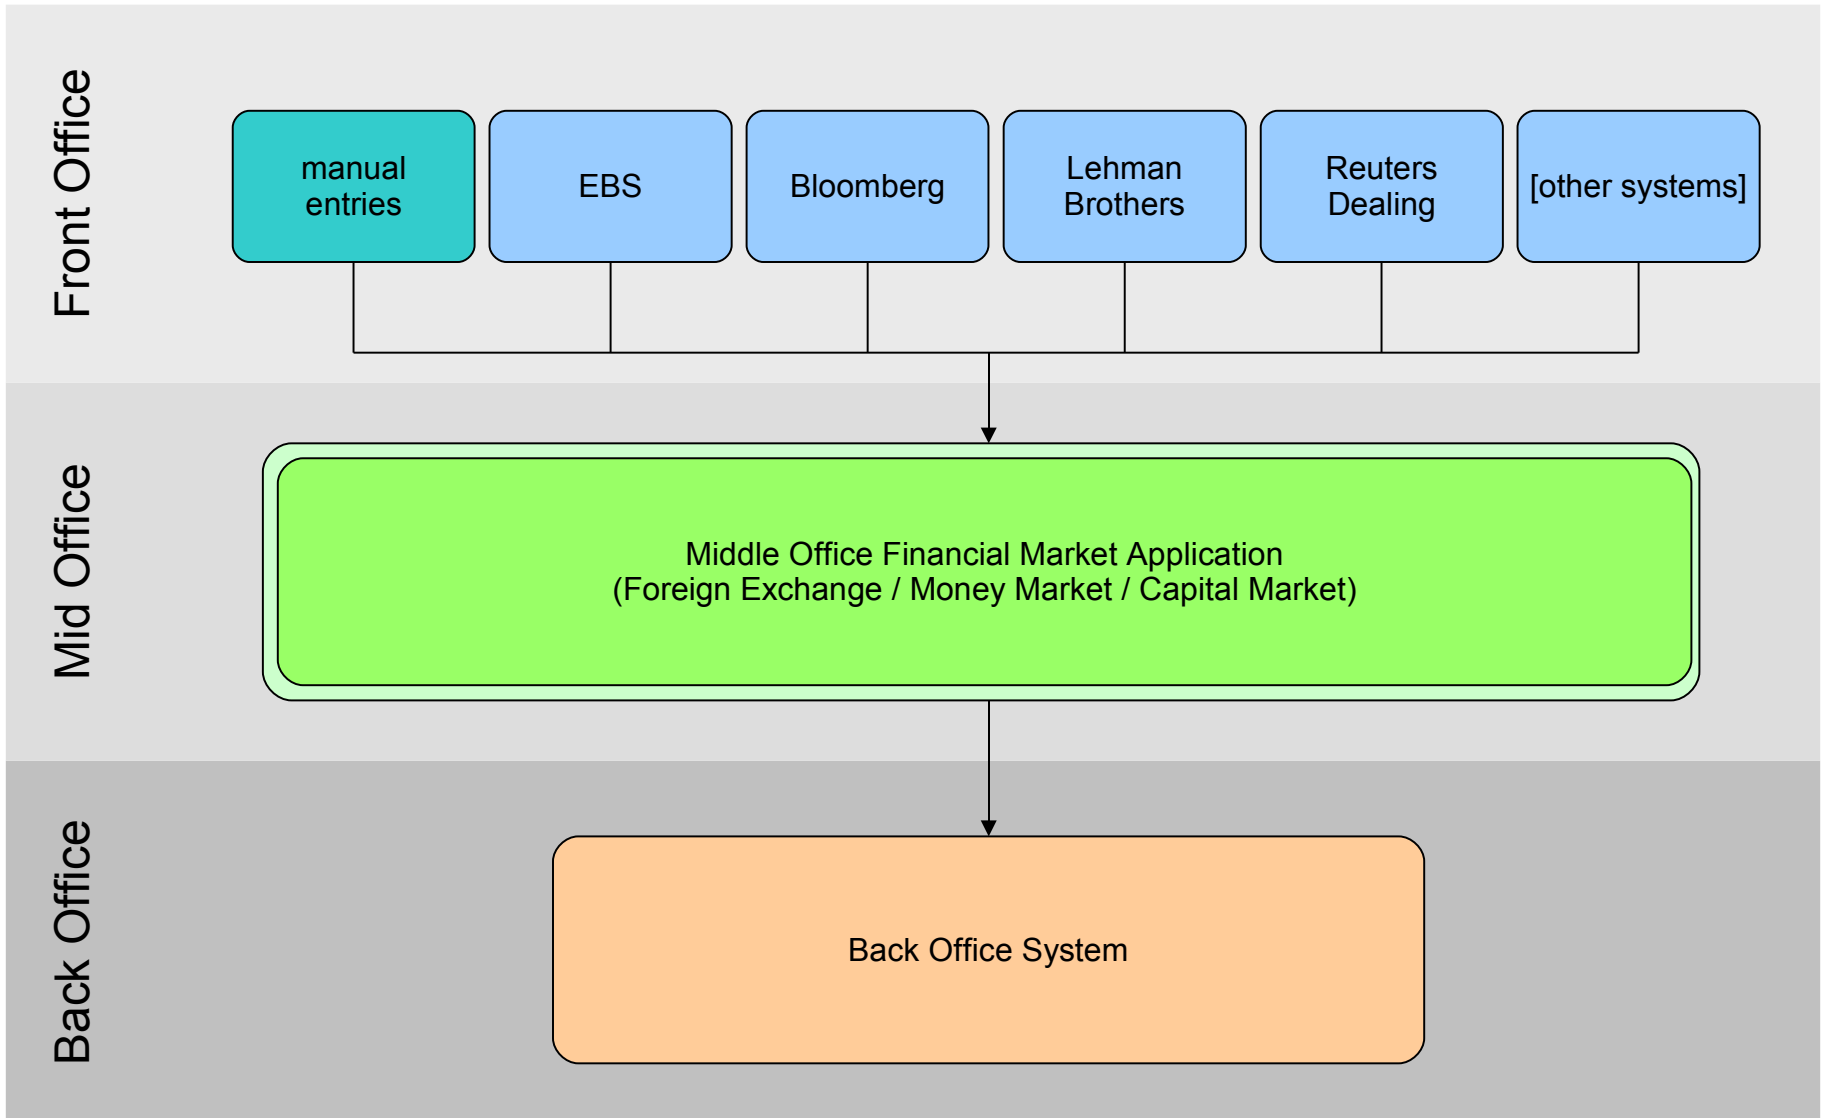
Front Office

manual entries

EBS

Bloomberg

Lehman Brothers

Reuters Dealing

[other systems]

Mid Office

Middle Office Financial Market Application
(Foreign Exchange / Money Market / Capital Market)

Back Office

Back Office System